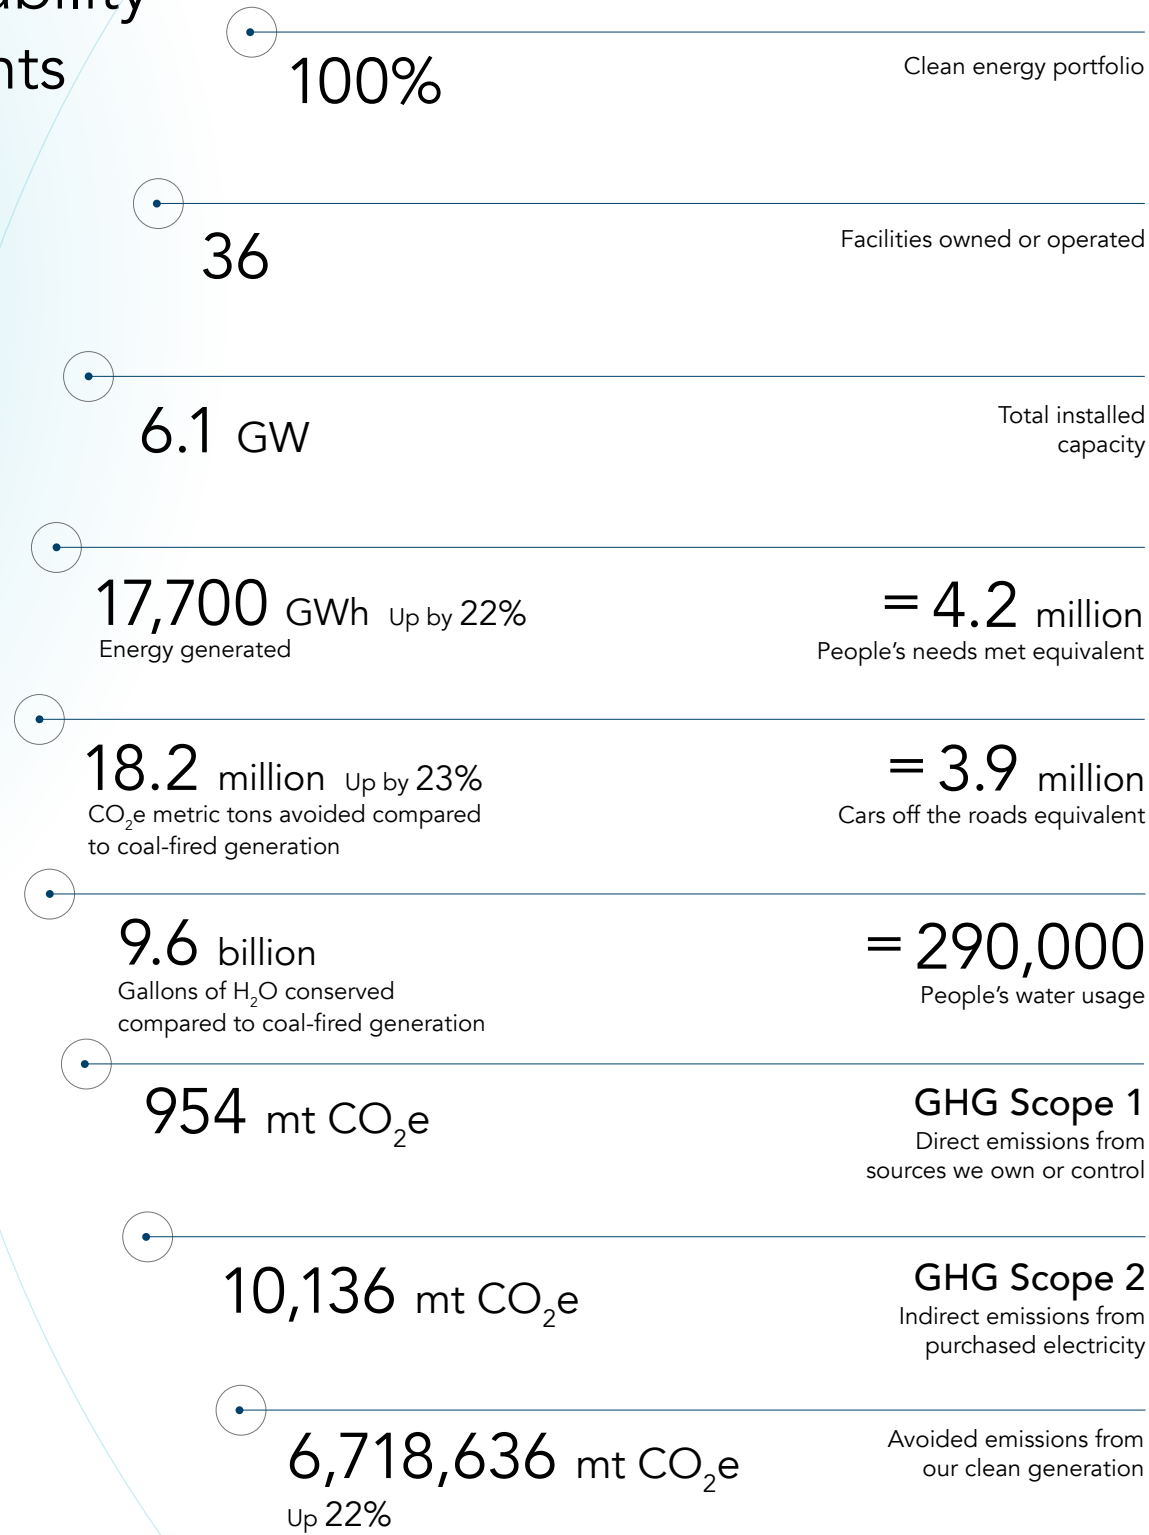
nts

100%

Clean energy portfolio

36

Facilities owned or operated

6.1 GW

Total installed capacity

17,700 GWh Up by 22%
Energy generated

= 4.2 million
People's needs met equivalent

18.2 million Up by 23%
$CO_2e$ metric tons avoided compared to coal-fired generation

= 3.9 million
Cars off the roads equivalent

9.6 billion
Gallons of $H_2O$ conserved compared to coal-fired generation

= 290,000
People's water usage

954 mt $CO_2e$

GHG Scope 1
Direct emissions from sources we own or control

10,136 mt $CO_2e$

GHG Scope 2
Indirect emissions from purchased electricity

6,718,636 mt $CO_2e$
Up 22%

Avoided emissions from our clean generation